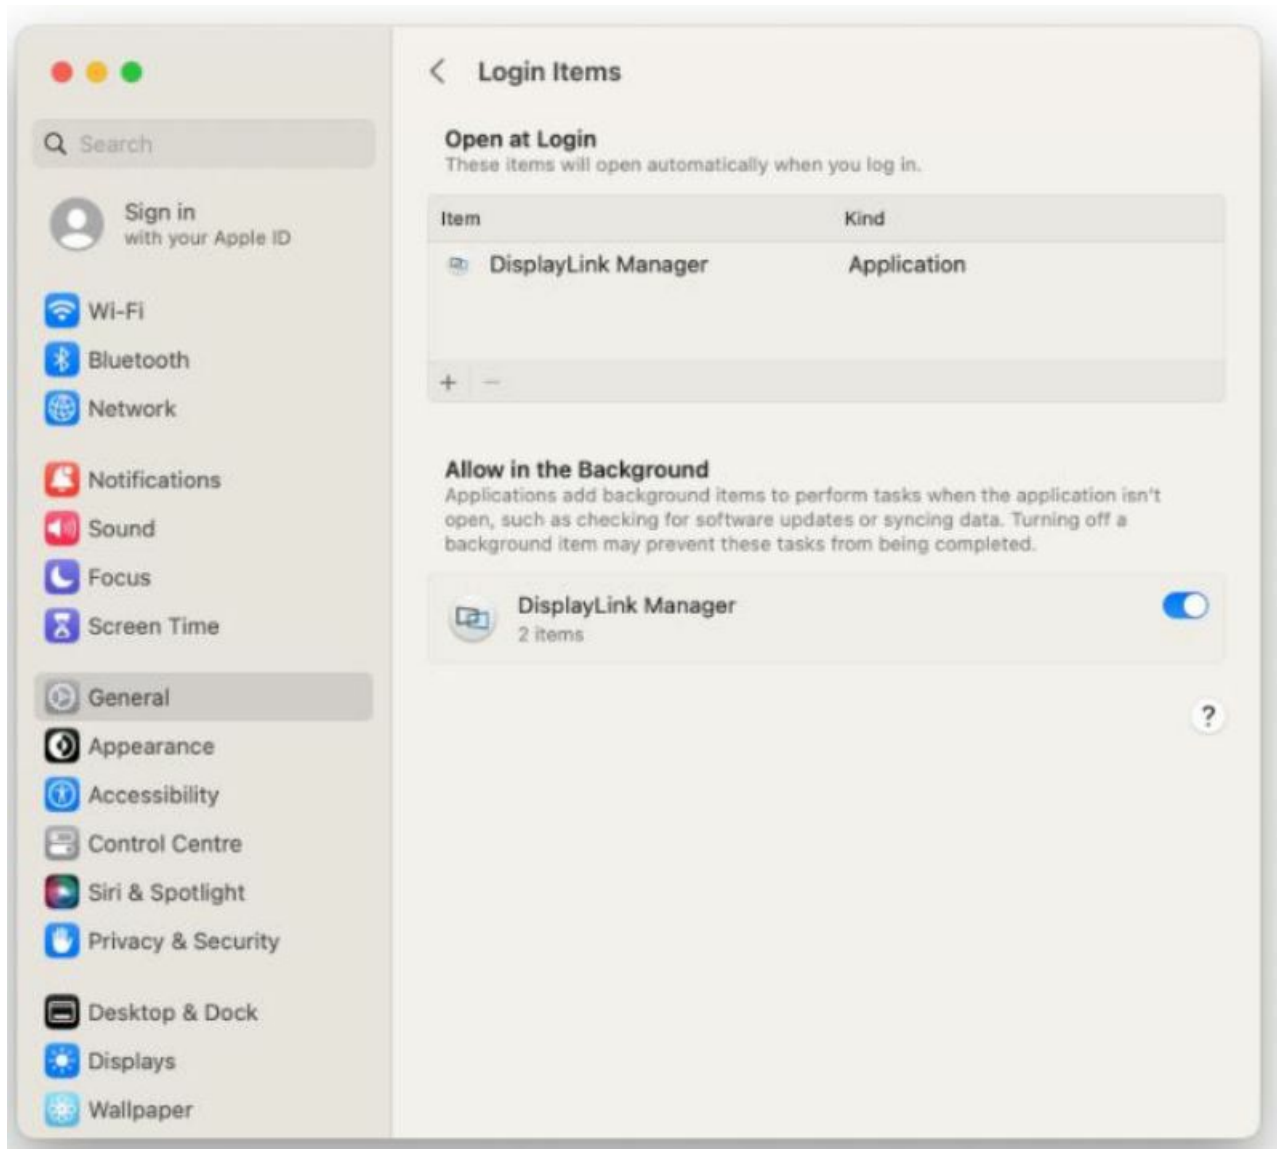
Search

Sign in
with your Apple ID

Wi-Fi
Bluetooth
Network

Notifications
Sound
Focus
Screen Time

General
Appearance
Accessibility
Control Centre
Siri & Spotlight
Privacy & Security

Desktop & Dock
Displays
Wallpaper

Login Items

Open at Login
These items will open automatically when you log in.

| Item | Kind |
|---|---|
| DisplayLink Manager | Application |

+ −

Allow in the Background
Applications add background items to perform tasks when the application isn't open, such as checking for software updates or syncing data. Turning off a background item may prevent these tasks from being completed.

DisplayLink Manager
2 items

?